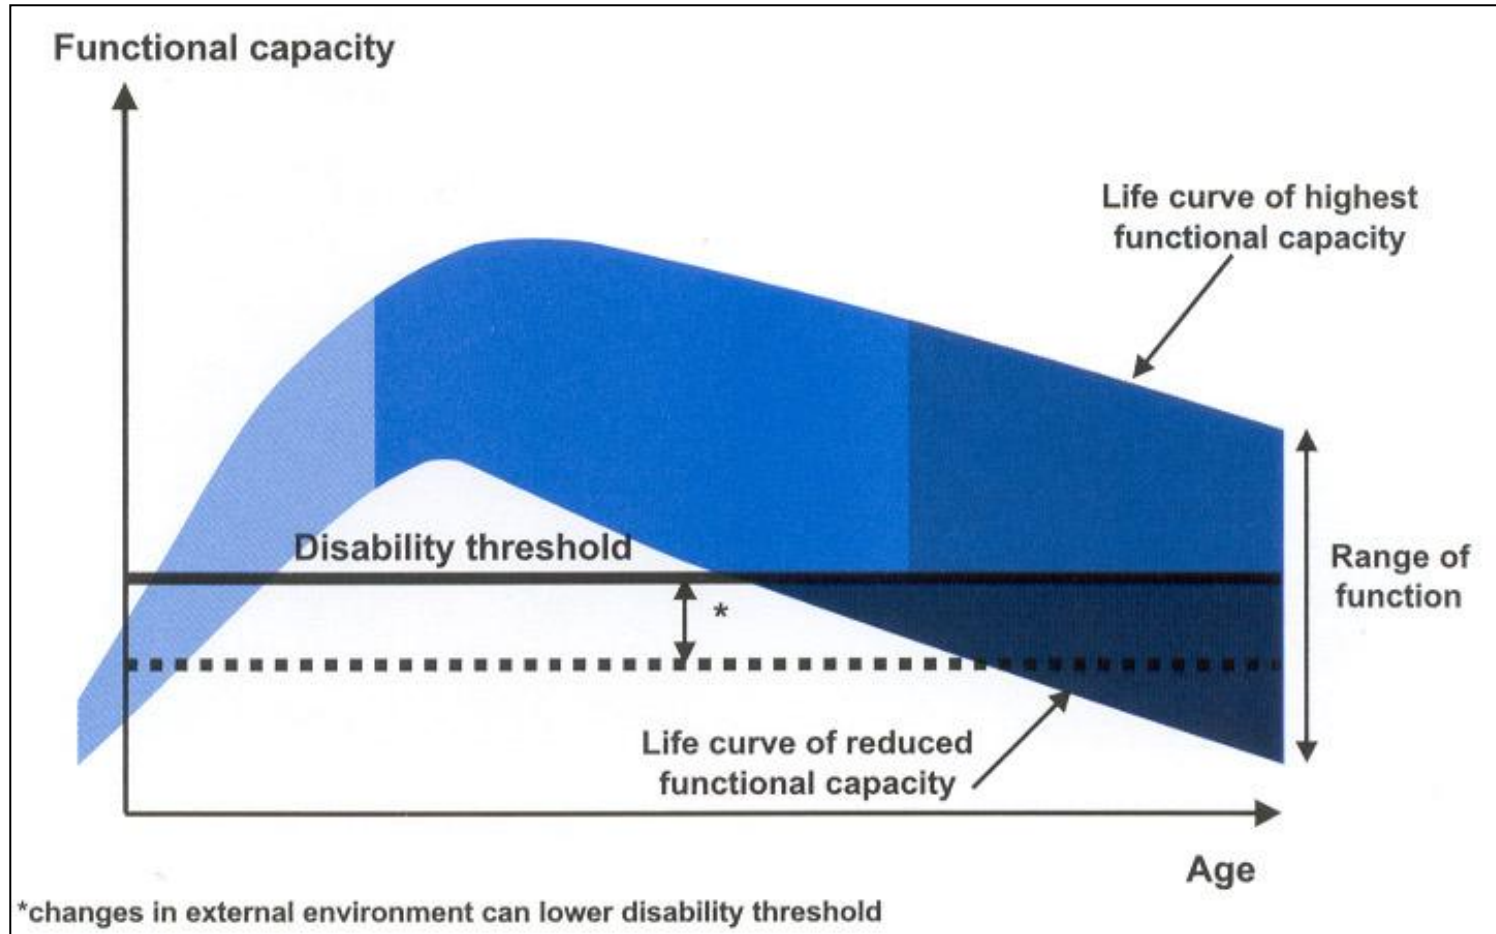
Functional capacity

Life curve of highest functional capacity

Disability threshold

*

Range of function

Life curve of reduced functional capacity

Age

*changes in external environment can lower disability threshold